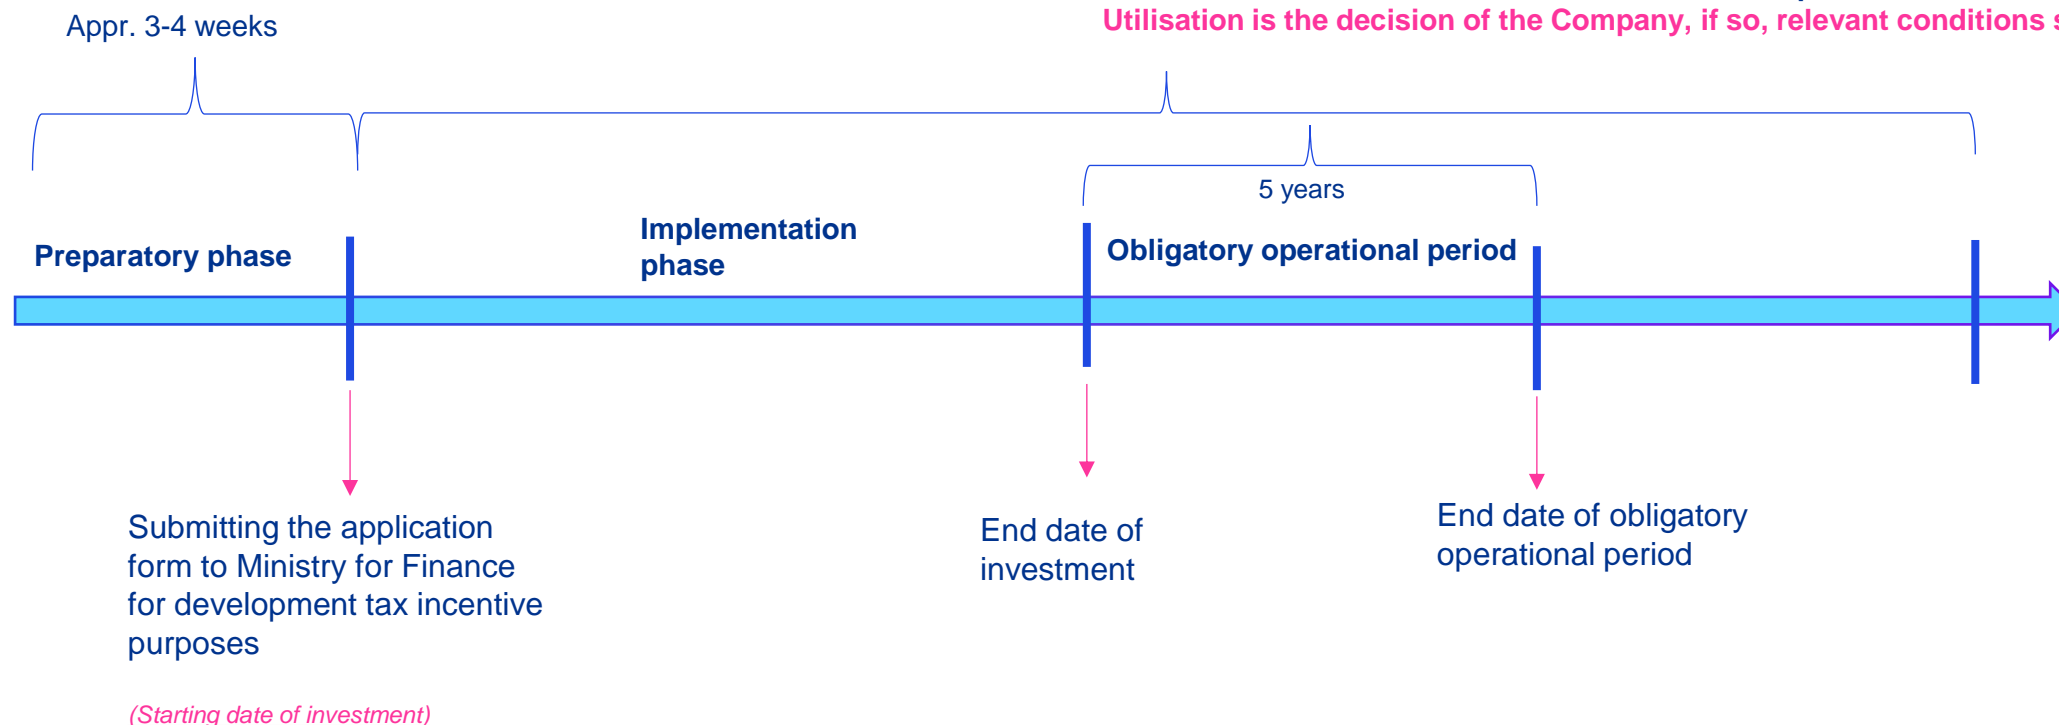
Appr. 3-4 weeks

Utilisation is the decision of the Company, if so, relevant conditions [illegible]

5 years

Preparatory phase

Implementation phase

Obligatory operational period

Submitting the application form to Ministry for Finance for development tax incentive purposes

(Starting date of investment)

End date of investment

End date of obligatory operational period